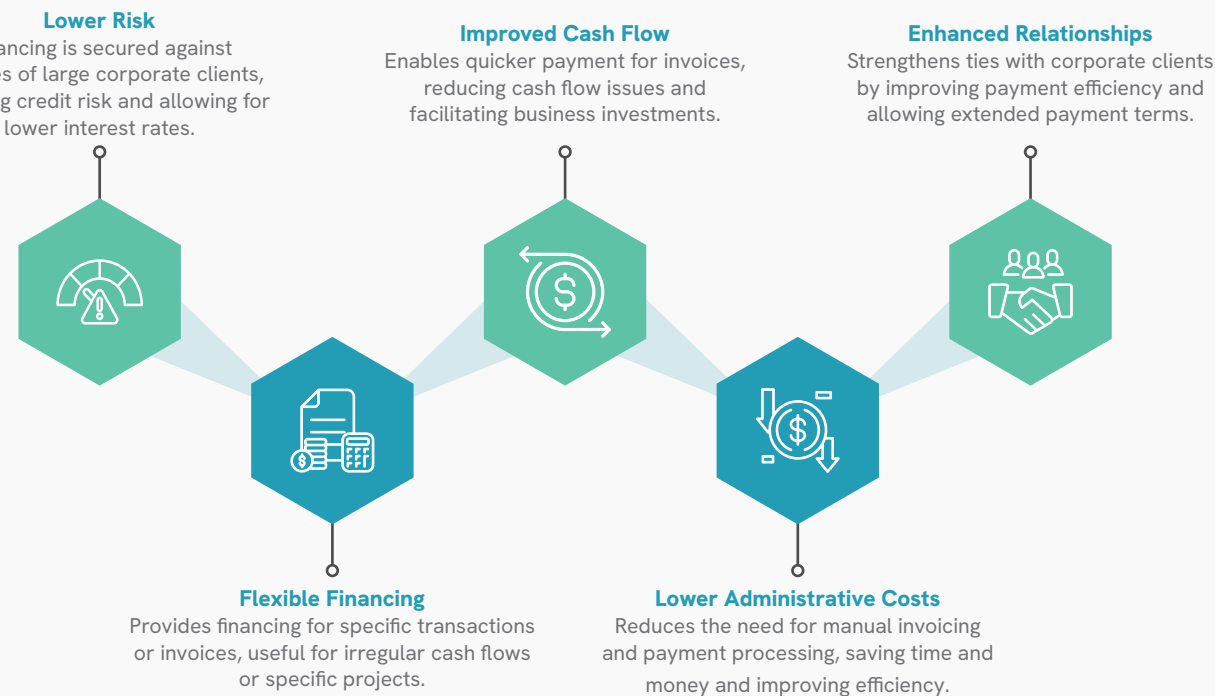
Lower Risk
ancing is secured against es of large corporate clients, g credit risk and allowing for lower interest rates.

Improved Cash Flow
Enables quicker payment for invoices, reducing cash flow issues and facilitating business investments.

Enhanced Relationships
Strengthens ties with corporate clients by improving payment efficiency and allowing extended payment terms.

Flexible Financing
Provides financing for specific transactions or invoices, useful for irregular cash flows or specific projects.

Lower Administrative Costs
Reduces the need for manual invoicing and payment processing, saving time and money and improving efficiency.